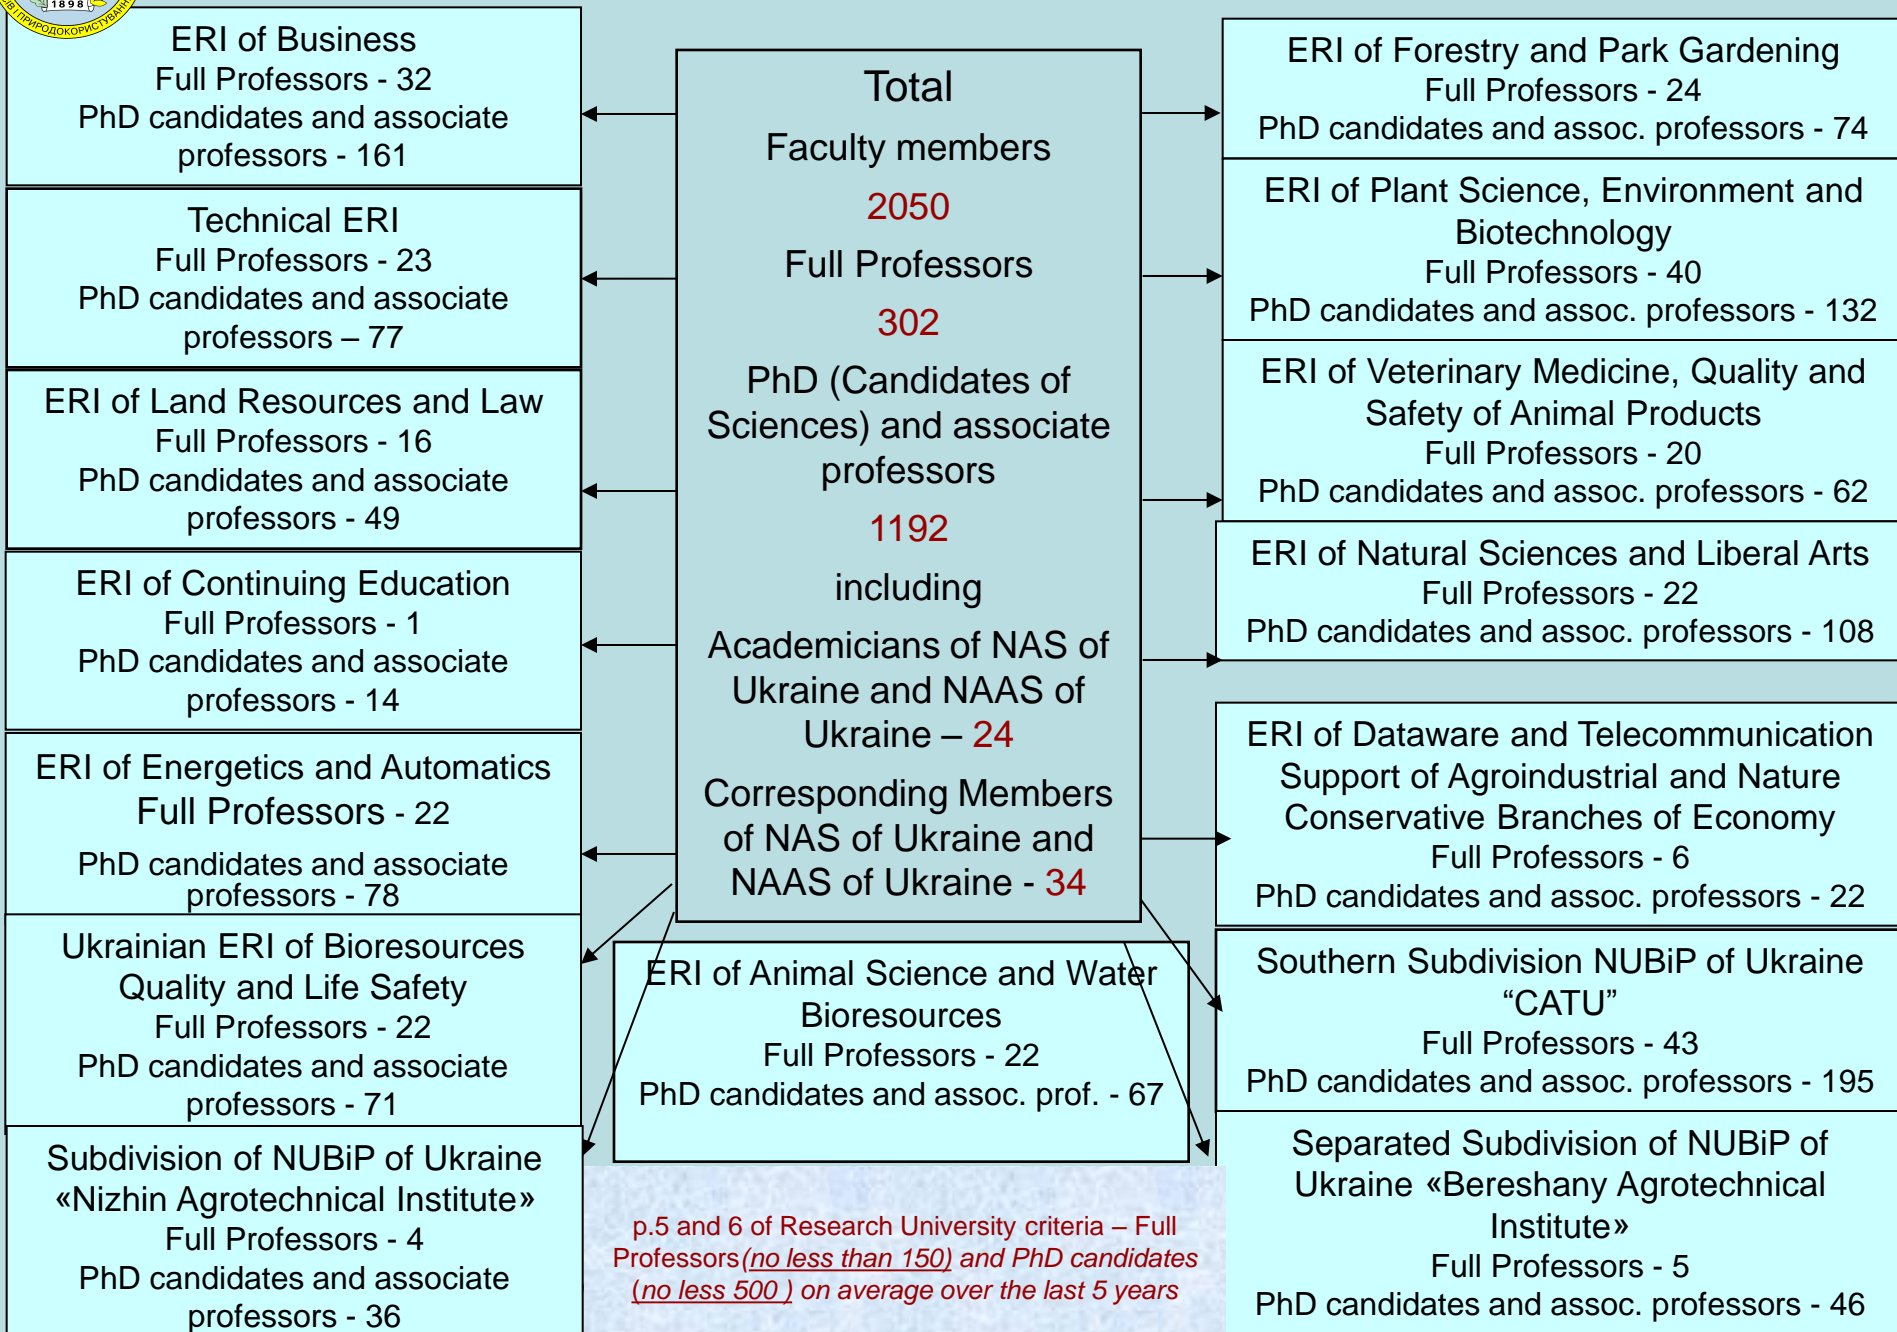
1898
ВІ ПРИРОДОКОРИСТУВАННЯ

ERI of Business
Full Professors - 32
PhD candidates and associate professors - 161

Technical ERI
Full Professors - 23
PhD candidates and associate professors – 77

ERI of Land Resources and Law
Full Professors - 16
PhD candidates and associate professors - 49

ERI of Continuing Education
Full Professors - 1
PhD candidates and associate professors - 14

ERI of Energetics and Automatics
Full Professors - 22
PhD candidates and associate professors - 78

Ukrainian ERI of Bioresources Quality and Life Safety
Full Professors - 22
PhD candidates and associate professors - 71

Subdivision of NUBiP of Ukraine «Nizhin Agrotechnical Institute»
Full Professors - 4
PhD candidates and associate professors - 36

Total
Faculty members
2050
Full Professors
302
PhD (Candidates of Sciences) and associate professors
1192
including
Academicians of NAS of Ukraine and NAAS of Ukraine – 24
Corresponding Members of NAS of Ukraine and NAAS of Ukraine - 34

ERI of Animal Science and Water Bioresources
Full Professors - 22
PhD candidates and assoc. prof. - 67

p.5 and 6 of Research University criteria – Full Professors (no less than 150) and PhD candidates (no less 500 ) on average over the last 5 years

ERI of Forestry and Park Gardening
Full Professors - 24
PhD candidates and assoc. professors - 74

ERI of Plant Science, Environment and Biotechnology
Full Professors - 40
PhD candidates and assoc. professors - 132

ERI of Veterinary Medicine, Quality and Safety of Animal Products
Full Professors - 20
PhD candidates and assoc. professors - 62

ERI of Natural Sciences and Liberal Arts
Full Professors - 22
PhD candidates and assoc. professors - 108

ERI of Dataware and Telecommunication Support of Agroindustrial and Nature Conservative Branches of Economy
Full Professors - 6
PhD candidates and assoc. professors - 22

Southern Subdivision NUBiP of Ukraine “CATU”
Full Professors - 43
PhD candidates and assoc. professors - 195

Separated Subdivision of NUBiP of Ukraine «Bereshany Agrotechnical Institute»
Full Professors - 5
PhD candidates and assoc. professors - 46